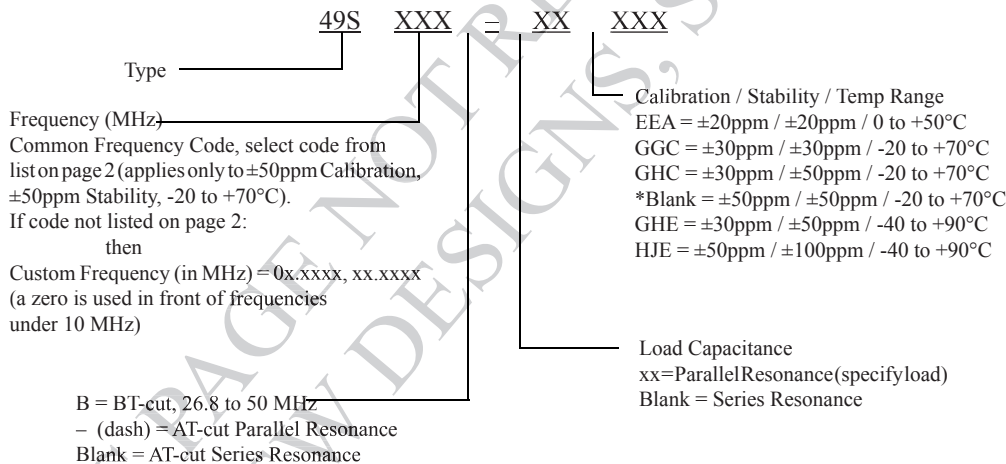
49S XXX – XX XXX

Type

Frequency (MHz)
Common Frequency Code, select code from list on page 2 (applies only to ±50ppm Calibration, ±50ppm Stability, -20 to +70°C).
If code not listed on page 2:
then
Custom Frequency (in MHz) = 0x.xxxx, xx.xxxx
(a zero is used in front of frequencies under 10 MHz)

Calibration / Stability / Temp Range
EEA = ±20ppm / ±20ppm / 0 to +50°C
GGC = ±30ppm / ±30ppm / -20 to +70°C
GHC = ±30ppm / ±50ppm / -20 to +70°C
*Blank = ±50ppm / ±50ppm / -20 to +70°C
GHE = ±30ppm / ±50ppm / -40 to +90°C
HJE = ±50ppm / ±100ppm / -40 to +90°C

Load Capacitance
xx=ParallelResonance(specifyload)
Blank = Series Resonance

B = BT-cut, 26.8 to 50 MHz
– (dash) = AT-cut Parallel Resonance
Blank = AT-cut Series Resonance

PAGE NOT RECOMMENDED FOR NEW DESIGNS